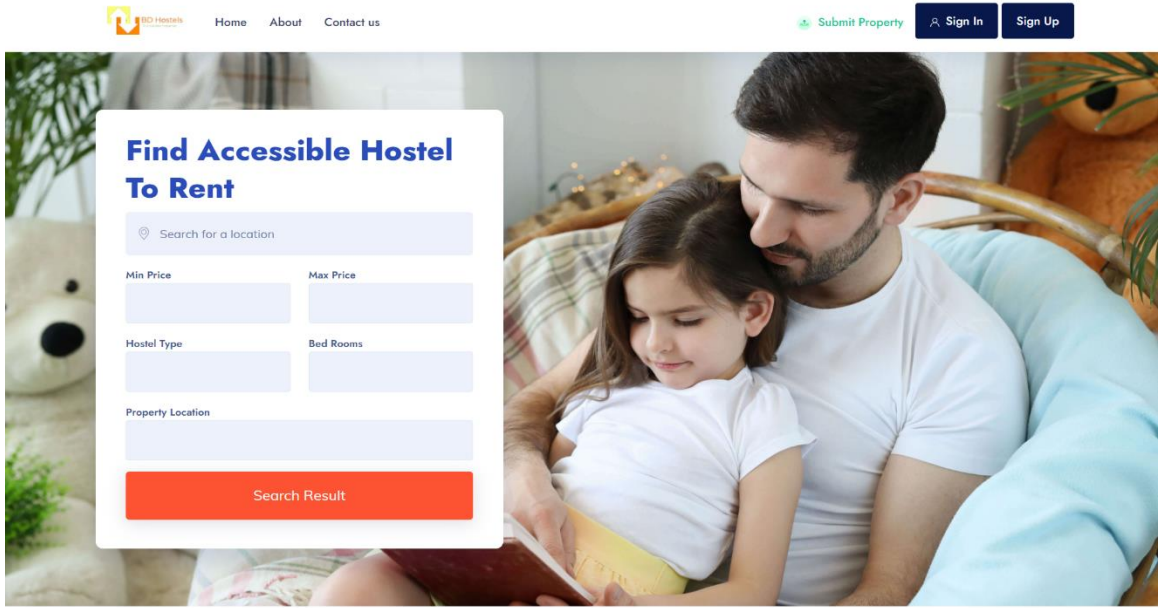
BD Hostels

Home About Contact us

Submit Property Sign In Sign Up

Find Accessible Hostel To Rent

Search for a location

Min Price

Max Price

Hostel Type

Bed Rooms

Property Location

Search Result